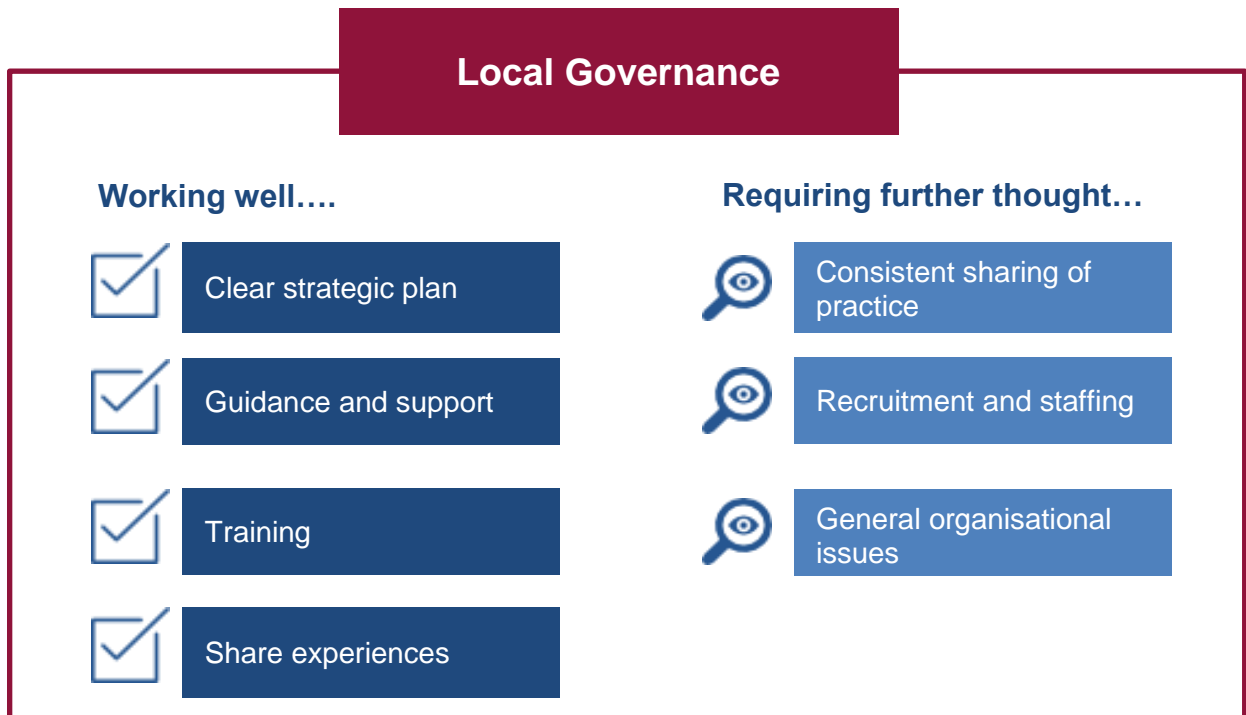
Local Governance

Working well….

Clear strategic plan

Guidance and support

Training

Share experiences

Requiring further thought…

Consistent sharing of practice

Recruitment and staffing

General organisational issues